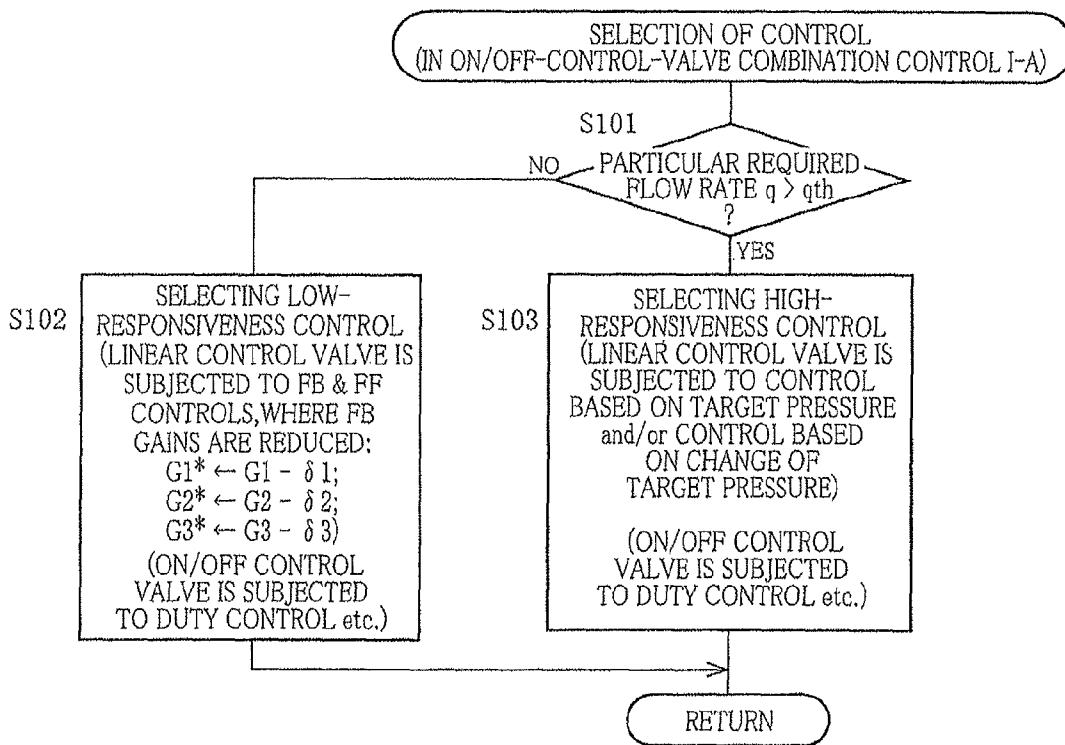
SELECTION OF CONTROL
(IN ON/OFF-CONTROL-VALVE COMBINATION CONTROL I-A)

S101

PARTICULAR REQUIRED FLOW RATE q > qth ?

NO

YES

S102

SELECTING LOW-RESPONSIVENESS CONTROL (LINEAR CONTROL VALVE IS SUBJECTED TO FB & FF CONTROLS, WHERE FB GAINS ARE REDUCED:
$G1^* \leftarrow G1 - \delta 1$;
$G2^* \leftarrow G2 - \delta 2$;
$G3^* \leftarrow G3 - \delta 3$)
(ON/OFF CONTROL VALVE IS SUBJECTED TO DUTY CONTROL etc.)

S103

SELECTING HIGH-RESPONSIVENESS CONTROL (LINEAR CONTROL VALVE IS SUBJECTED TO CONTROL BASED ON TARGET PRESSURE and/or CONTROL BASED ON CHANGE OF TARGET PRESSURE)

(ON/OFF CONTROL VALVE IS SUBJECTED TO DUTY CONTROL etc.)

RETURN